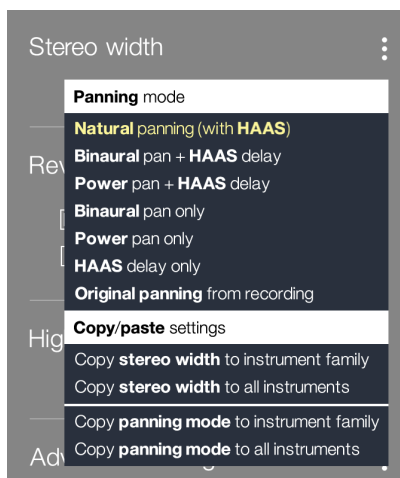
Stereo width

Rev

Hig

Adv

Panning mode

Natural panning (with HAAS)

Binaural pan + HAAS delay

Power pan + HAAS delay

Binaural pan only

Power pan only

HAAS delay only

Original panning from recording

Copy/paste settings

Copy stereo width to instrument family

Copy stereo width to all instruments

Copy panning mode to instrument family

Copy panning mode to all instruments